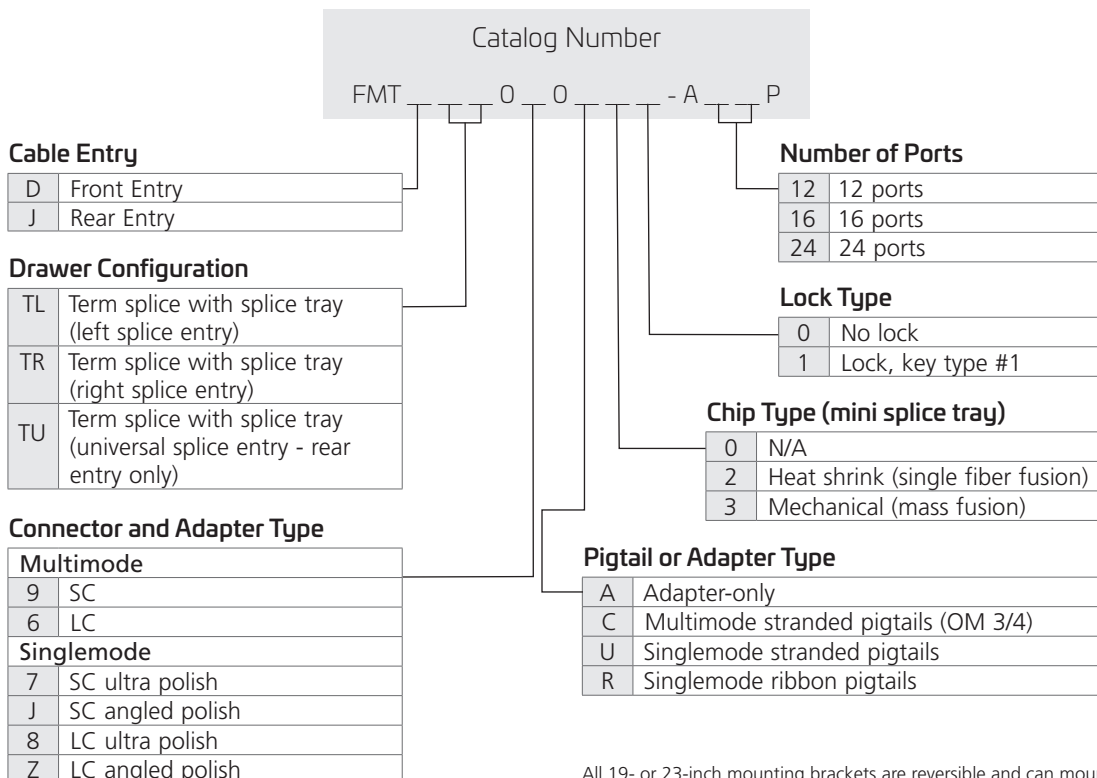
Catalog Number

FMT _ _ _ 0 _ 0 _ _ _ - A _ _ P

Cable Entry

| D | Front Entry |
|---|---|
| J | Rear Entry |

Drawer Configuration

| TL | Term splice with splice tray (left splice entry) |
|---|---|
| TR | Term splice with splice tray (right splice entry) |
| TU | Term splice with splice tray (universal splice entry - rear entry only) |

Connector and Adapter Type

| Multimode | |
|---|---|
| 9 | SC |
| 6 | LC |
| Singlemode | |
| 7 | SC ultra polish |
| J | SC angled polish |
| 8 | LC ultra polish |
| Z | LC angled polish |

Number of Ports

| 12 | 12 ports |
|---|---|
| 16 | 16 ports |
| 24 | 24 ports |

Lock Type

| 0 | No lock |
|---|---|
| 1 | Lock, key type #1 |

Chip Type (mini splice tray)

| 0 | N/A |
|---|---|
| 2 | Heat shrink (single fiber fusion) |
| 3 | Mechanical (mass fusion) |

Pigtail or Adapter Type

| A | Adapter-only |
|---|---|
| C | Multimode stranded pigtails (OM 3/4) |
| U | Singlemode stranded pigtails |
| R | Singlemode ribbon pigtails |

All 19- or 23-inch mounting brackets are reversible and can mou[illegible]